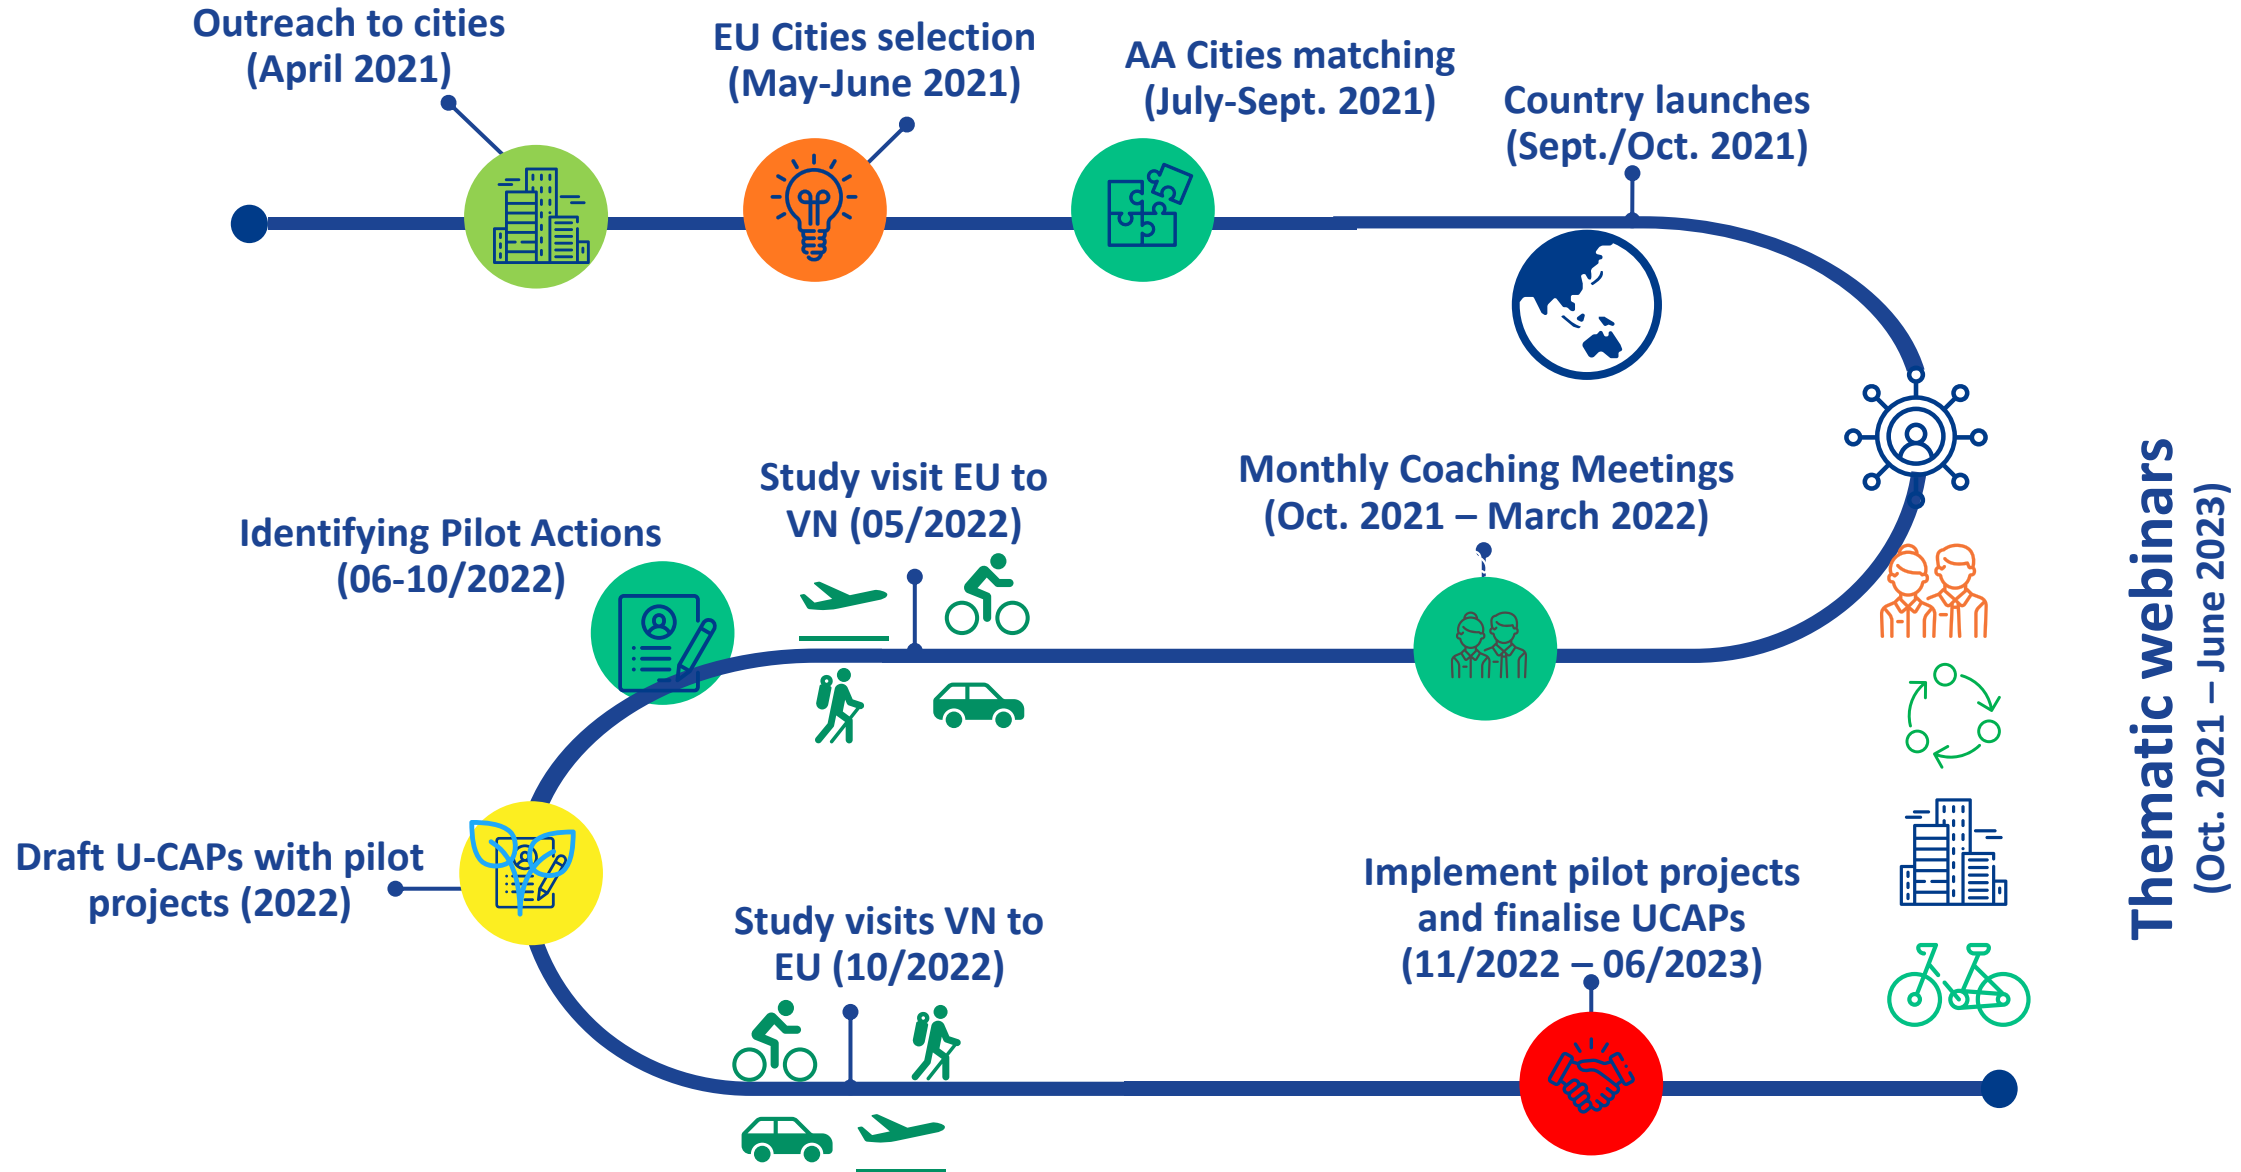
Outreach to cities (April 2021)

EU Cities selection (May-June 2021)

AA Cities matching (July-Sept. 2021)

Country launches (Sept./Oct. 2021)

Identifying Pilot Actions (06-10/2022)

Study visit EU to VN (05/2022)

Monthly Coaching Meetings (Oct. 2021 – March 2022)

Thematic webinars (Oct. 2021 – June 2023)

Draft U-CAPs with pilot projects (2022)

Study visits VN to EU (10/2022)

Implement pilot projects and finalise UCAPs (11/2022 – 06/2023)